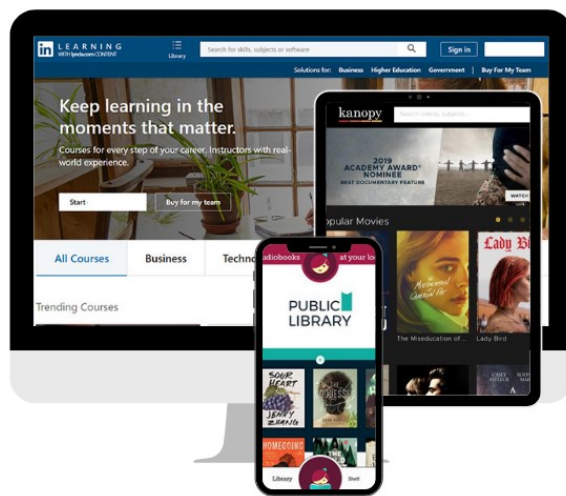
in LEARNING
WITH lynda.com CONTENT

Library

Search for skills, subjects or software

Sign in

Solutions for: Business Higher Education Government Buy For My Team

Keep learning in the moments that matter.

Courses for every step of your career. Instructors with real-world experience.

Start

Buy for my team

All Courses

Business

Techno

Trending Courses

kanopy

Search movies, subjects...

2019
ACADEMY AWARD®
NOMINEE
BEST DOCUMENTARY FEATURE

WATCH

opular Movies

The Miseducation of Cameron Post

Lady Bird

The Miseducation of ...

Lady Bird

udiobooks

at your lo

PUBLIC LIBRARY

SOUR HEART
JENNY ZHANG

THE GODDESS

HOMECOMING

Library

Shelf